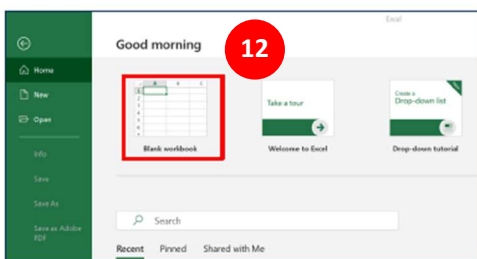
Excel

Good morning

12

Home

New

Open

Info

Save

Save As

Save as Adobe PDF

Blank workbook

Take a tour

Welcome to Excel

Create a Drop-down list

Drop-down tutorial

Search

Recent Pinned Shared with Me